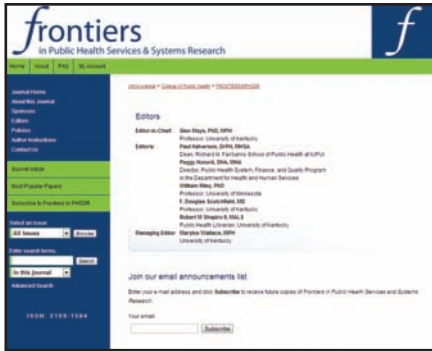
frontiers
in Public Health Services & Systems Research

f

Home | About | FAQ | My Account

UKnowledge > College of Public Health > FRONTIERSPHSSR

Journal Home
About this Journal
Sponsors
Editors
Policies
Author Instructions
Contact Us

Submit Article

Most Popular Papers

Subscribe to Frontiers in PHSSR

Select an issue:
All Issues
Browse

Enter search terms:
Search
in this journal
Advanced Search

ISSN: 2165-7564

Editors

Editor-in-Chief: Glen Mays, PhD, MPH
Professor, University of Kentucky
Editors: Paul Halverson, DrPH, FACHE
Dean, Richard M. Fairbanks School of Public Health at IUPUI
Peggy Honoré, DHA, MHA
Director, Public Health System, Finance, and Quality Program in the Department for Health and Human Services
William Riley, PhD
Professor, University of Minnesota
F. Douglas Scutchfield, MD
Professor, University of Kentucky
Robert W Shapiro II, MLS
Public Health Librarian, University of Kentucky
Managing Editor: Maryline Wallace, MPH
University of Kentucky

Join our email announcements list

Enter your e-mail address and click Subscribe to receive future copies of Frontiers in Public Health Services and Systems Research.

Your email:
Subscribe